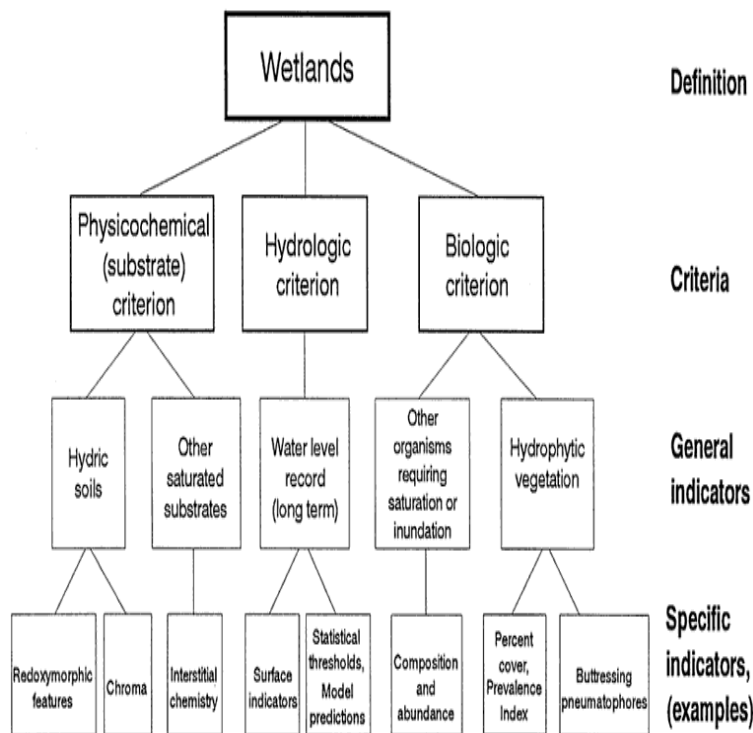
Wetlands

Definition

Physicochemical (substrate) criterion

Hydrologic criterion

Biologic criterion

Criteria

Hydric soils

Other saturated substrates

Water level record (long term)

Other organisms requiring saturation or inundation

Hydrophytic vegetation

General indicators

Redoxymorphic features

Chroma

Interstitial chemistry

Surface indicators

Statistical thresholds, Model predictions

Composition and abundance

Percent cover, Prevalence Index

Buttressing pneumatophores

Specific indicators, (examples)